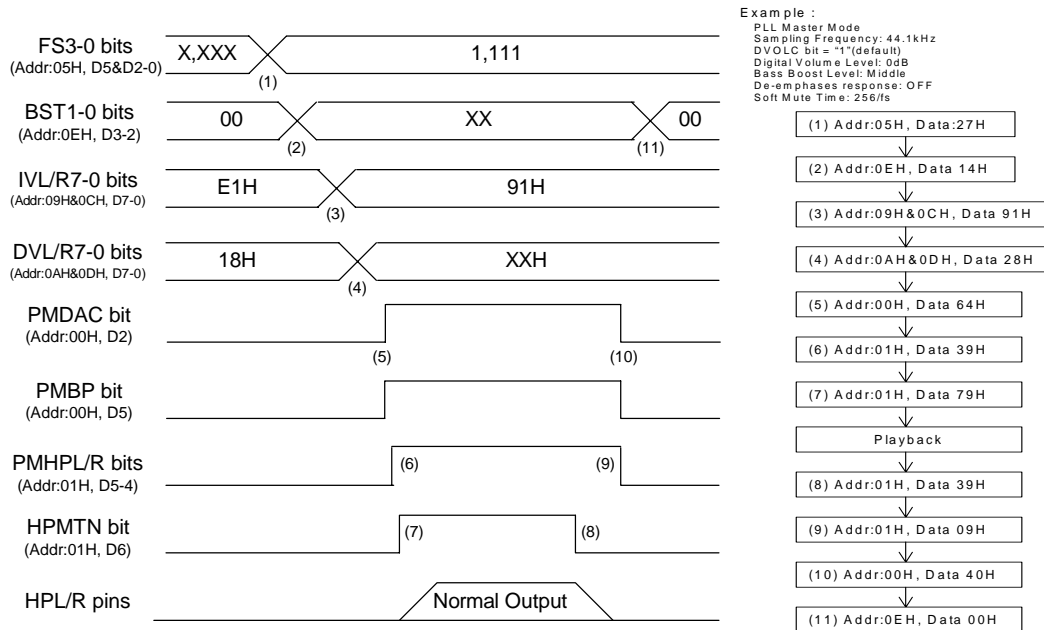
FS3-0 bits
(Addr:05H, D5&D2-0)
X,XXX
1,111
(1)

BST1-0 bits
(Addr:0EH, D3-2)
00
XX
00
(2)
(11)

IVL/R7-0 bits
(Addr:09H&0CH, D7-0)
E1H
91H
(3)

DVL/R7-0 bits
(Addr:0AH&0DH, D7-0)
18H
XXH
(4)

PMDAC bit
(Addr:00H, D2)
(5)
(10)

PMBP bit
(Addr:00H, D5)

PMHPL/R bits
(Addr:01H, D5-4)
(6)
(9)

HPMTN bit
(Addr:01H, D6)
(7)
(8)

HPL/R pins
Normal Output

Example :
PLL Master Mode
Sampling Frequency: 44.1kHz
DVOLC bit = "1"(default)
Digital Volume Level: 0dB
Bass Boost Level: Middle
De-emphases response: OFF
Soft Mute Time: 256/fs

(1) Addr:05H, Data:27H
(2) Addr:0EH, Data 14H
(3) Addr:09H&0CH, Data 91H
(4) Addr:0AH&0DH, Data 28H
(5) Addr:00H, Data 64H
(6) Addr:01H, Data 39H
(7) Addr:01H, Data 79H
Playback
(8) Addr:01H, Data 39H
(9) Addr:01H, Data 09H
(10) Addr:00H, Data 40H
(11) Addr:0EH, Data 00H